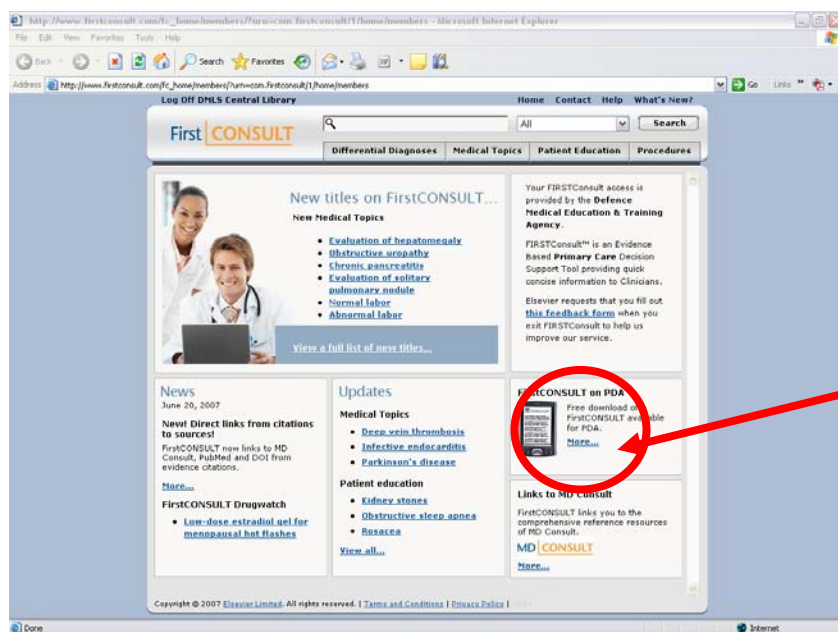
http://www.firstconsult.com/fc_home/members/?urn=com.firstconsult/1/home/members - Microsoft Internet Explorer

File Edit View Favorites Tools Help

Back Search Favorites

Address http://www.firstconsult.com/fc_home/members/?urn=com.firstconsult/1/home/members Go Links

Log Off DMLS Central Library

Home Contact Help What's New?

First CONSULT

All

Search

Differential Diagnoses | Medical Topics | Patient Education | Procedures

New titles on FirstCONSULT...

New Medical Topics

- Evaluation of hepatomegaly
- Obstructive uropathy
- Chronic pancreatitis
- Evaluation of solitary pulmonary nodule
- Normal labor
- Abnormal labor

View a full list of new titles...

Your FIRSTConsult access is provided by the Defence Medical Education & Training Agency.

FIRSTConsult™ is an Evidence Based Primary Care Decision Support Tool providing quick concise information to Clinicians.

Elsevier requests that you fill out this feedback form when you exit FIRSTConsult to help us improve our service.

News

June 20, 2007

New! Direct links from citations to sources!

FirstCONSULT now links to MD Consult, PubMed and DOI from evidence citations.

More...

FirstCONSULT Drugwatch

- Low-dose estradiol gel for menopausal hot flashes

Updates

Medical Topics

- Deep vein thrombosis
- Infective endocarditis
- Parkinson's disease

Patient education

- Kidney stones
- Obstructive sleep apnea
- Rosacea

View all...

FirstCONSULT on PDA

Free download of FirstCONSULT available for PDA.

More...

Links to MD Consult

FirstCONSULT links you to the comprehensive reference resources of MD Consult.

MD CONSULT

More...

Copyright © 2007 Elsevier Limited. All rights reserved. | Terms and Conditions | Privacy Policy |

Done

Internet